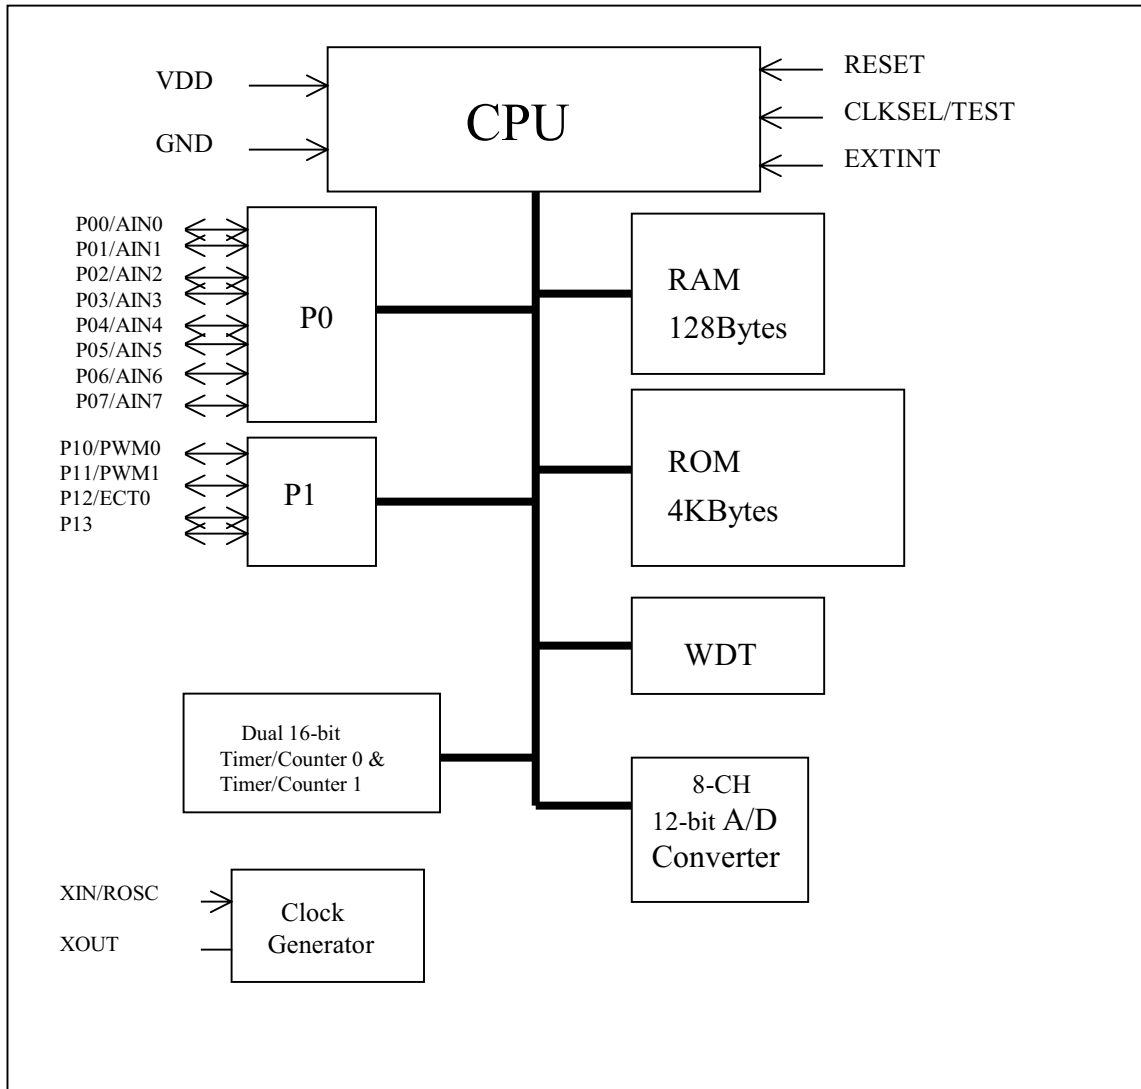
VDD
GND
CPU
RESET
CLKSEL/TEST
EXTINT

P00/AIN0
P01/AIN1
P02/AIN2
P03/AIN3
P04/AIN4
P05/AIN5
P06/AIN6
P07/AIN7
P0

RAM
128Bytes

P10/PWM0
P11/PWM1
P12/ECT0
P13
P1

ROM
4KBytes

WDT

Dual 16-bit
Timer/Counter 0 &
Timer/Counter 1

8-CH
12-bit A/D
Converter

XIN/ROSC
XOUT
Clock
Generator